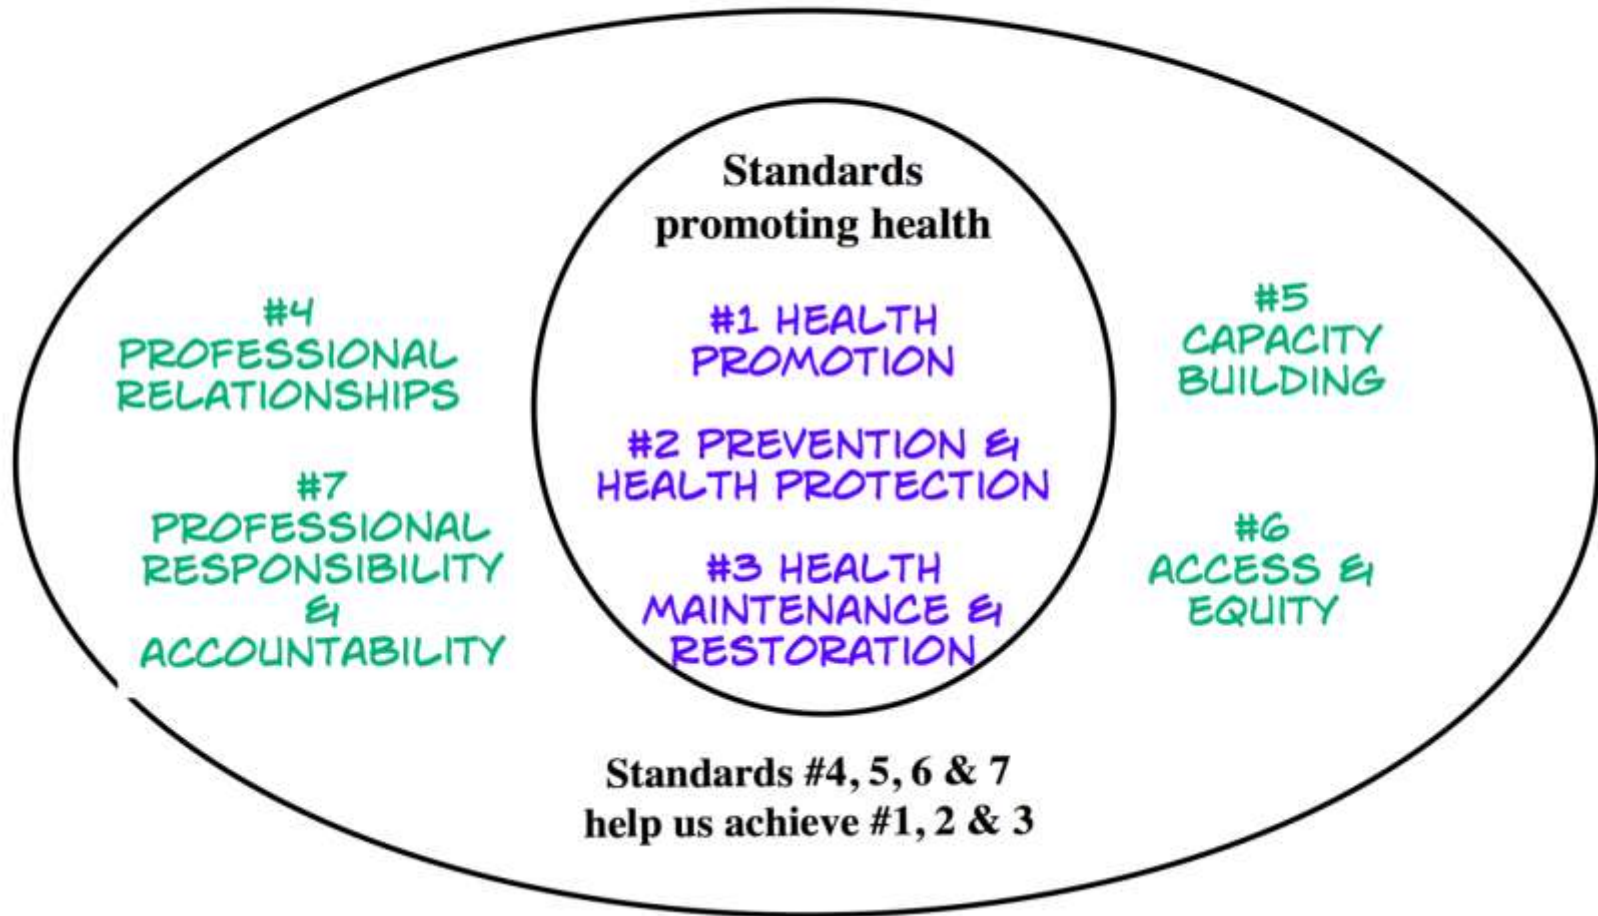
Standards promoting health

#1 HEALTH PROMOTION

#2 PREVENTION & HEALTH PROTECTION

#3 HEALTH MAINTENANCE & RESTORATION

#4 PROFESSIONAL RELATIONSHIPS

#7 PROFESSIONAL RESPONSIBILITY & ACCOUNTABILITY

#5 CAPACITY BUILDING

#6 ACCESS & EQUITY

Standards #4, 5, 6 & 7 help us achieve #1, 2 & 3